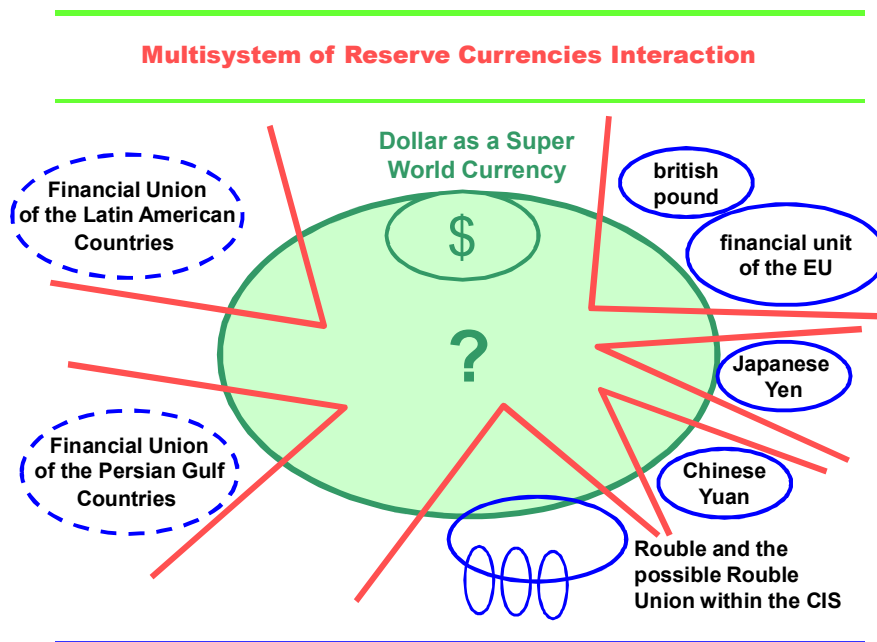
Multisystem of Reserve Currencies Interaction

Dollar as a Super World Currency

$

?

Financial Union of the Latin American Countries

Financial Union of the Persian Gulf Countries

british pound

financial unit of the EU

Japanese Yen

Chinese Yuan

Rouble and the possible Rouble Union within the CIS